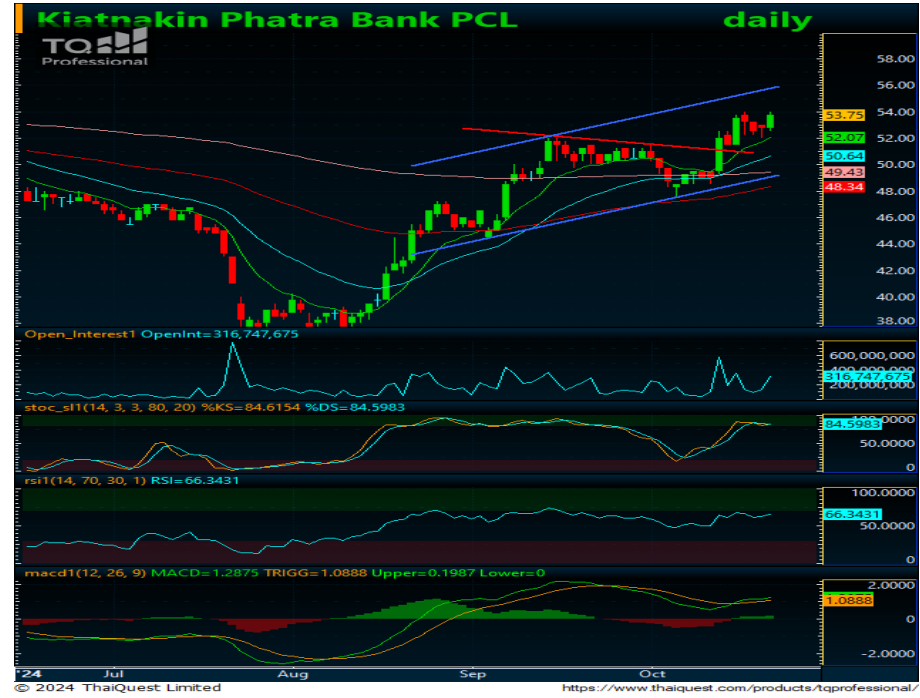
Kiatnakin Phatra Bank PCL daily

TQ Professional

58.00
56.00
54.00
53.75
52.07
50.64
49.43
48.34
48.00
46.00
44.00
42.00
40.00
38.00

Open_Interest1 OpenInt=316,747,675

600,000,000
316,747,675
200,000,000

stoc_sl1(14, 3, 3, 80, 20) %KS=84.6154 %DS=84.5983

84.5983
50.0000
0

rsi1(14, 70, 30, 1) RSI=66.3431

100.0000
66.3431
0

macd1(12, 26, 9) MACD=1.2875 TRIGG=1.0888 Upper=0.1987 Lower=0

2.0000
1.0888
0
-2.0000

'24 Jul Aug Sep Oct

© 2024 ThaiQuest Limited

https://www.thaiquest.com/products/tqprofessional/